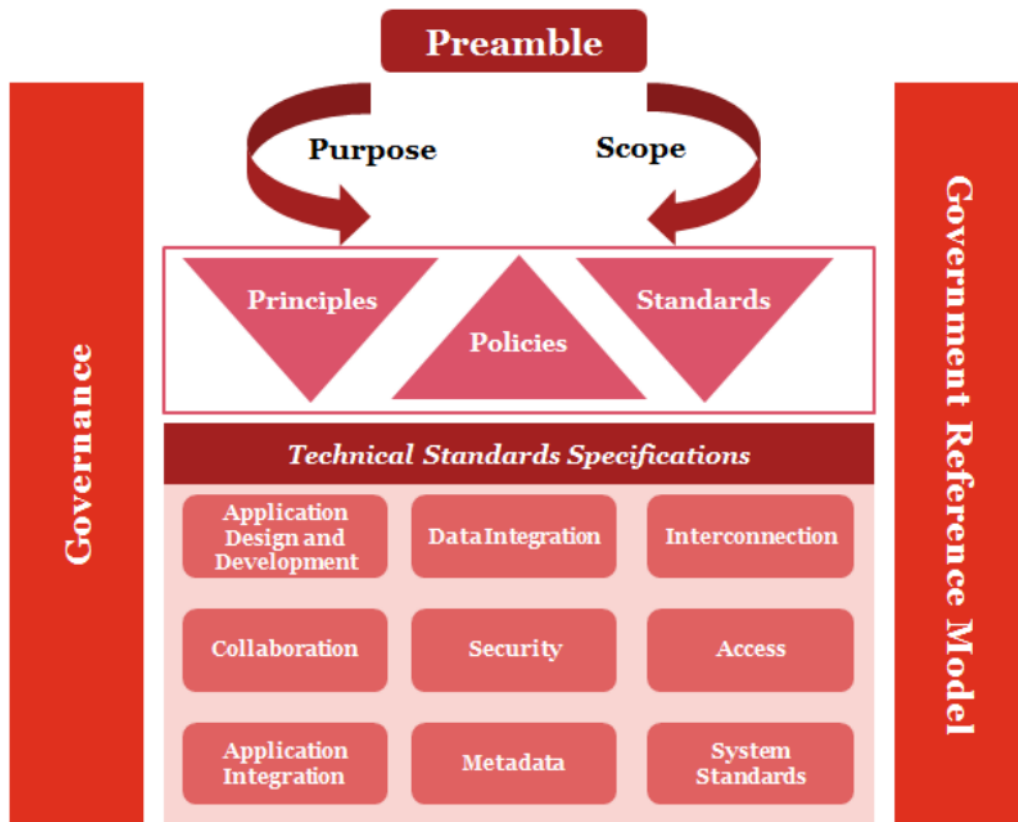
Preamble

Purpose

Scope

Governance

Principles

Policies

Standards

Government Reference Model

Technical Standards Specifications

Application Design and Development

DataIntegration

Interconnection

Collaboration

Security

Access

Application Integration

Metadata

System Standards